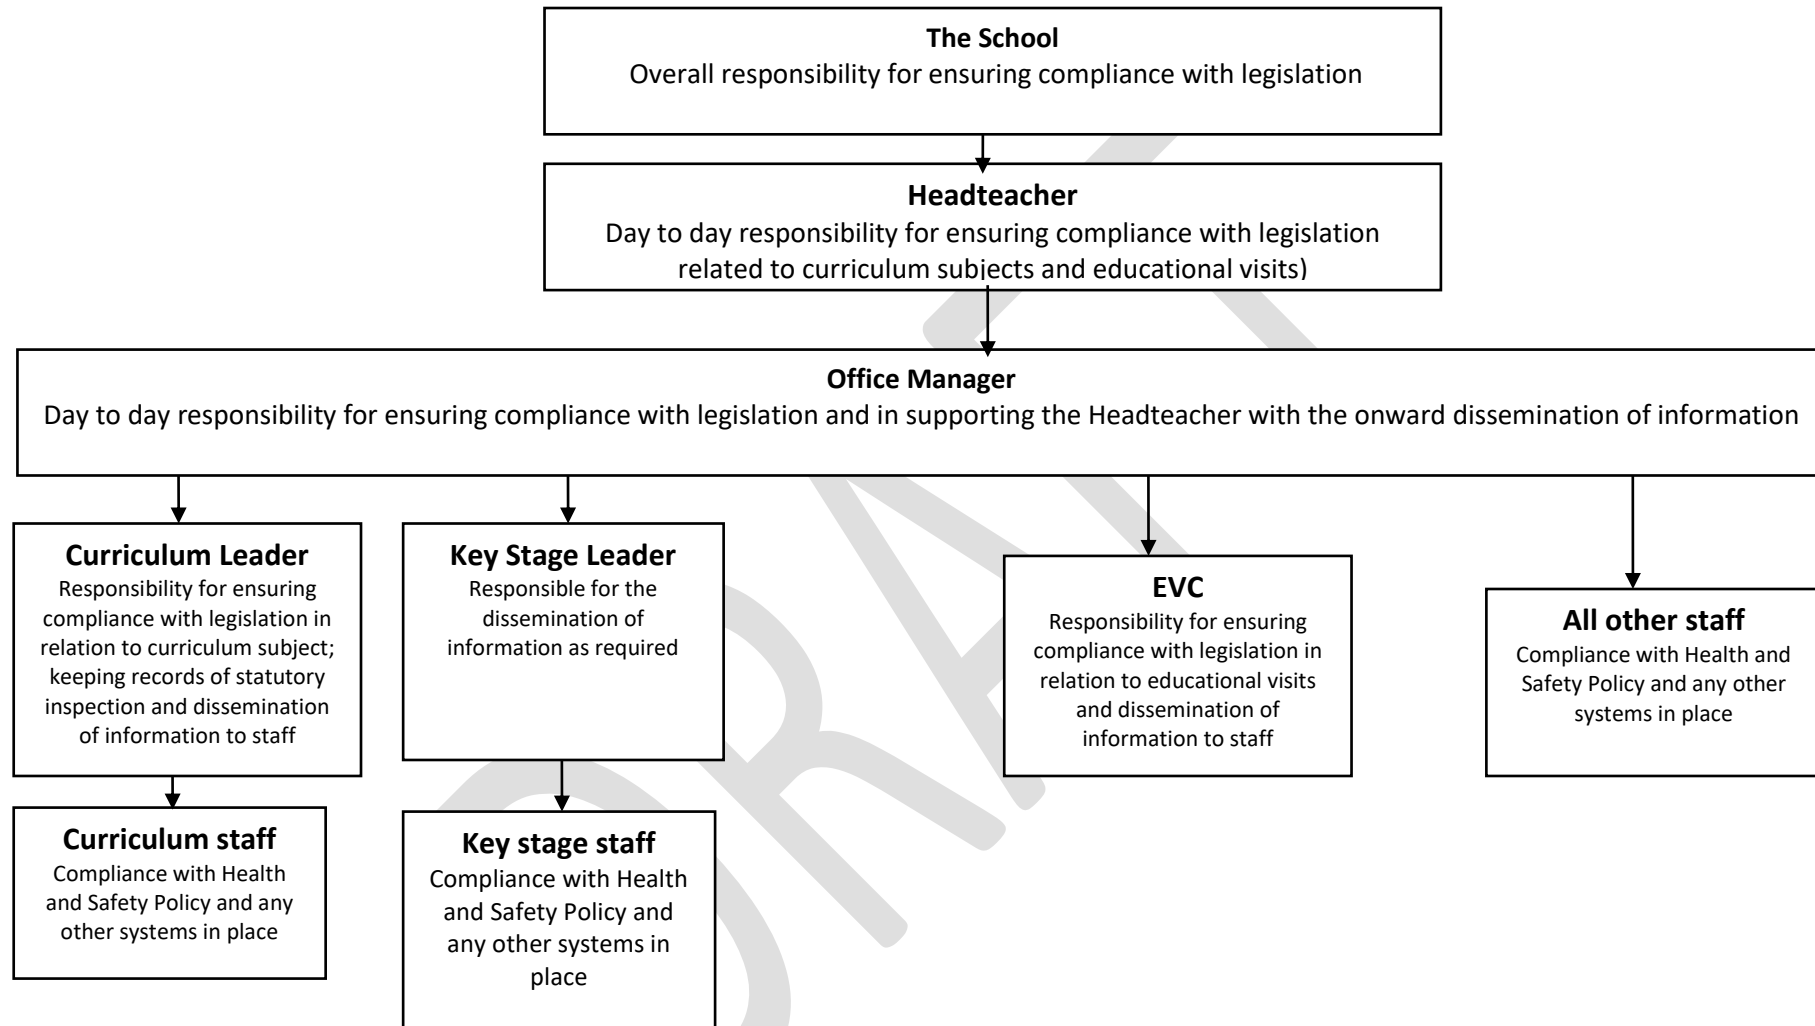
**The School**
Overall responsibility for ensuring compliance with legislation

**Headteacher**
Day to day responsibility for ensuring compliance with legislation related to curriculum subjects and educational visits)

**Office Manager**
Day to day responsibility for ensuring compliance with legislation and in supporting the Headteacher with the onward dissemination of information

**Curriculum Leader**
Responsibility for ensuring compliance with legislation in relation to curriculum subject; keeping records of statutory inspection and dissemination of information to staff

**Curriculum staff**
Compliance with Health and Safety Policy and any other systems in place

**Key Stage Leader**
Responsible for the dissemination of information as required

**Key stage staff**
Compliance with Health and Safety Policy and any other systems in place

**EVC**
Responsibility for ensuring compliance with legislation in relation to educational visits and dissemination of information to staff

**All other staff**
Compliance with Health and Safety Policy and any other systems in place

DRAFT